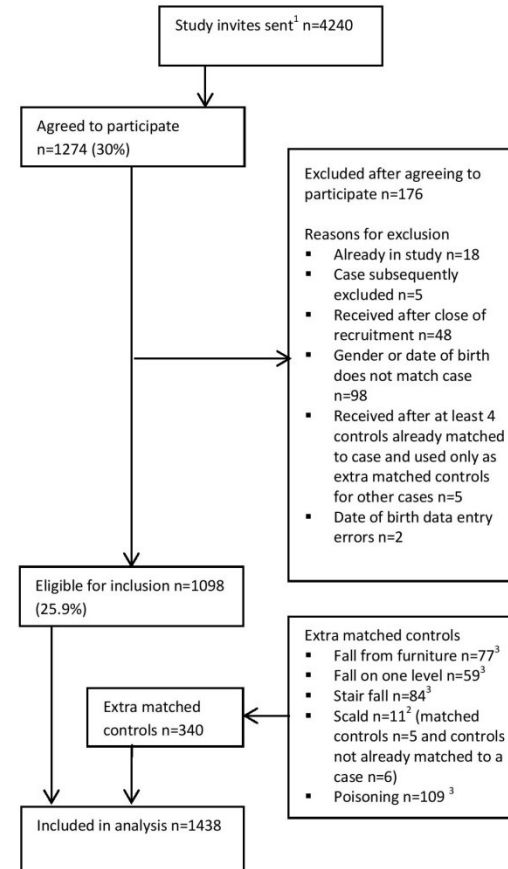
Study invites sent$^{1}$ n=4240

Agreed to participate n=1274 (30%)

Excluded after agreeing to participate n=176

Reasons for exclusion
- Already in study n=18
- Case subsequently excluded n=5
- Received after close of recruitment n=48
- Gender or date of birth does not match case n=98
- Received after at least 4 controls already matched to case and used only as extra matched controls for other cases n=5
- Date of birth data entry errors n=2

Eligible for inclusion n=1098 (25.9%)

Extra matched controls
- Fall from furniture n=77$^{3}$
- Fall on one level n=59$^{3}$
- Stair fall n=84$^{3}$
- Scald n=11$^{2}$ (matched controls n=5 and controls not already matched to a case n=6)
- Poisoning n=109 $^{3}$

Extra matched controls n=340

Included in analysis n=1438